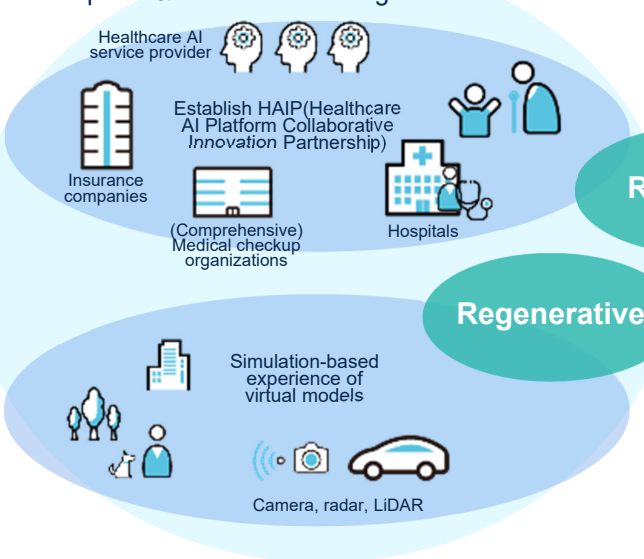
Healthcare AI service provider

Establish HAIP(Healthcare AI Platform Collaborative *Innovation* Partnership)

Insurance companies

(Comprehensive) Medical checkup organizations

Hospitals

R

Regenerative

Simulation-based experience of virtual models

Camera, radar, LiDAR